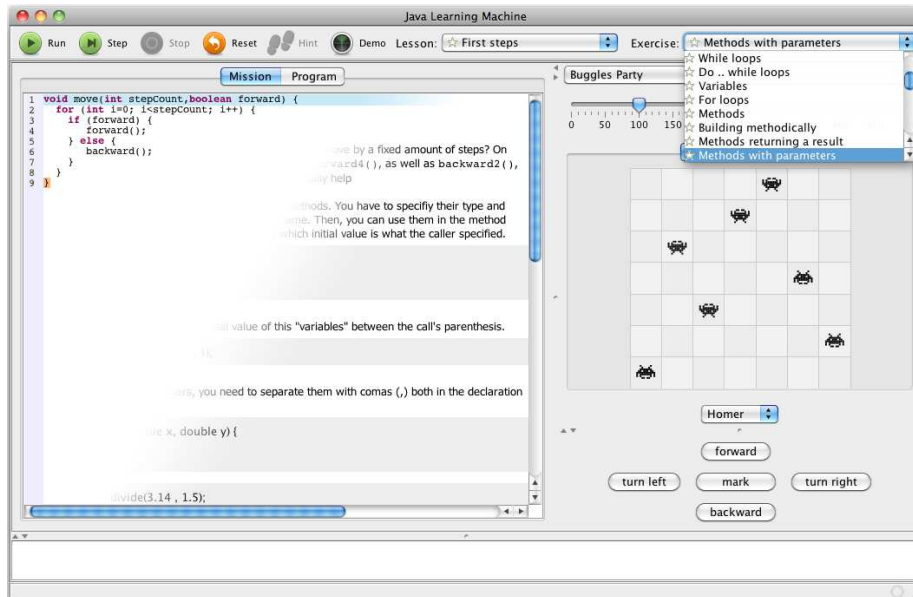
Java Learning Machine

Run Step Stop Reset Hint Demo Lesson: ☆ First steps Exercise: ☆ Methods with parameters

☆ While loops
☆ Do .. while loops
☆ Variables
☆ For loops
☆ Methods
☆ Building methodically
☆ Methods returning a result
★ Methods with parameters

Mission Program

1 void move(int stepCount,boolean forward) {
2 for (int i=0; i<stepCount; i++) {
3 if (forward) {
4 forward();
5 } else {
6 backward();
7 }
8 }
9 }

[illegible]ove by a fixed amount of steps? On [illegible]ward4(), as well as backward2(), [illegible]ally help

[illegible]thods. You have to specifiy their type and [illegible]me. Then, you can use them in the method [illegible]hich initial value is what the caller specified.

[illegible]al value of this "variables" between the call's parenthesis.

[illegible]);

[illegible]rs, you need to separate them with comas (,) both in the declaration

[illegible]e x, double y) {

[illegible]divide(3.14 , 1.5);

Buggles Party

0 50 100 150

Homer

forward

turn left mark turn right

backward